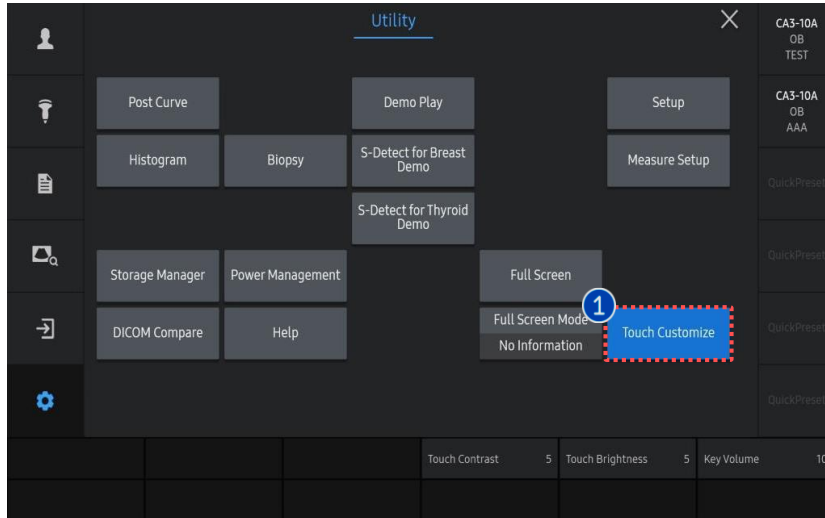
Utility

X

CA3-10A
OB
TEST

CA3-10A
OB
AAA

QuickPreset

QuickPreset

QuickPreset

QuickPreset

Post Curve

Demo Play

Setup

Histogram

Biopsy

S-Detect for Breast Demo

Measure Setup

S-Detect for Thyroid Demo

Storage Manager

Power Management

Full Screen

DICOM Compare

Help

Full Screen Mode
No Information

1

Touch Customize

Touch Contrast 5

Touch Brightness 5

Key Volume 10